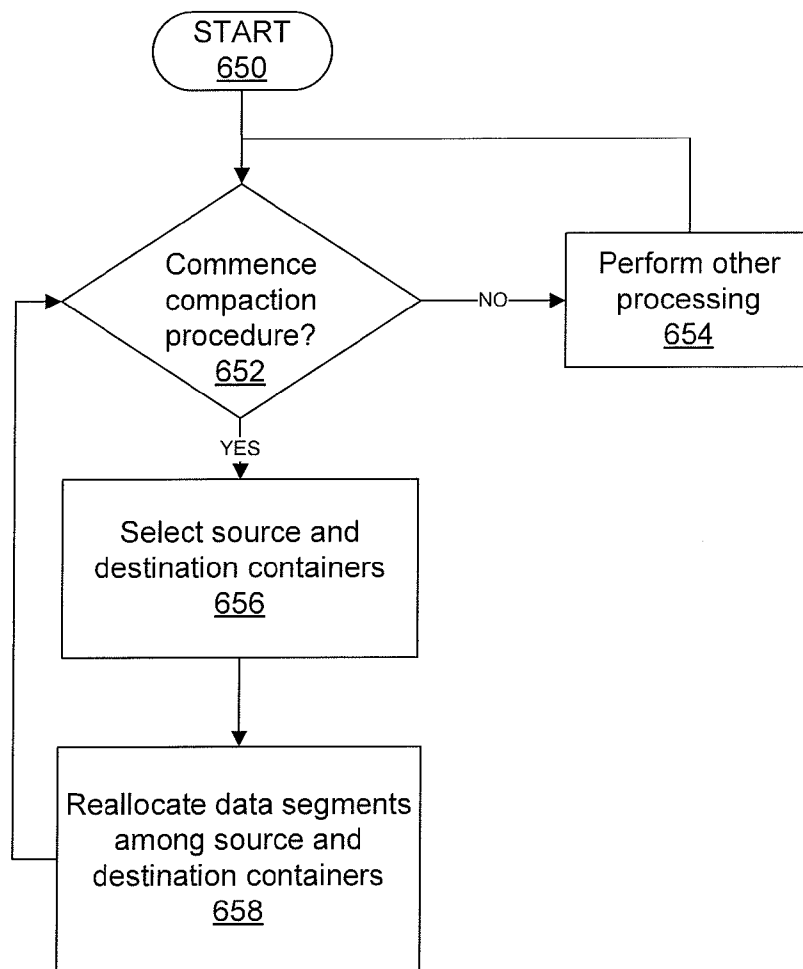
START
650

Commence compaction procedure?
652

NO

Perform other processing
654

YES

Select source and destination containers
656

Reallocate data segments among source and destination containers
658